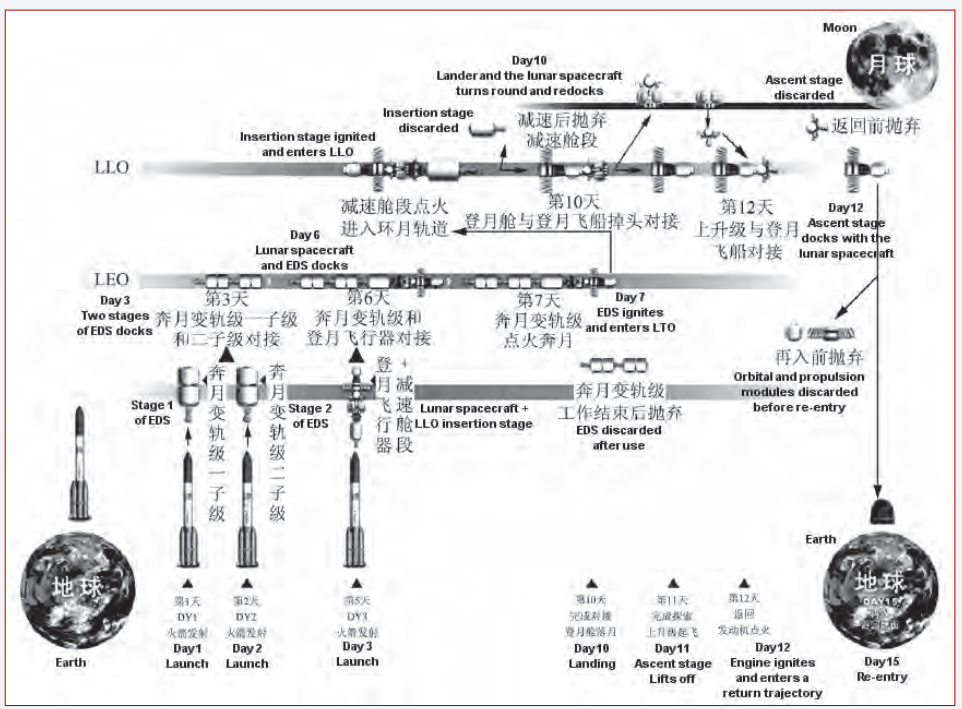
Moon
月球

Day10
Lander and the lunar spacecraft turns round and redocks

Ascent stage discarded

Insertion stage discarded

减速后抛弃
减速舱段

返回前抛弃

Insertion stage ignited and enters LLO

LLO

减速舱段点火
进入环月轨道

第10天
登月舱与登月飞船掉头对接

第12天
上升级与登月飞船对接

Day12
Ascent stage docks with the lunar spacecraft

Day 6
Lunar spacecraft and EDS docks

LEO

第3天
奔月变轨级一子级和二子级对接

第6天
奔月变轨级和登月飞行器对接

第7天
奔月变轨级点火奔月

Day 3
Two stages of EDS docks

Day 7
EDS ignites and enters LTO

再入前抛弃
Orbital and propulsion modules discarded before re-entry

奔月变轨级一子级

奔月变轨级二子级

Stage 1 of EDS

Stage 2 of EDS

登月飞行器

减速舱段

Lunar spacecraft + LLO insertion stage

奔月变轨级
工作结束后抛弃
EDS discarded after use

Earth

地球

第1天
DY1
火箭发射
Day1
Launch

第2天
DY2
火箭发射
Day 2
Launch

第3天
DY3
火箭发射
Day 3
Launch

第10天
完成对接
登月舱落月
Day10
Landing

第11天
完成探索
上升级起飞
Day11
Ascent stage Lifts off

第12天
返回
发动机点火
Day12
Engine ignites and enters a return trajectory

Earth
地球
DAY15
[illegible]

Day15
Re-entry

Earth